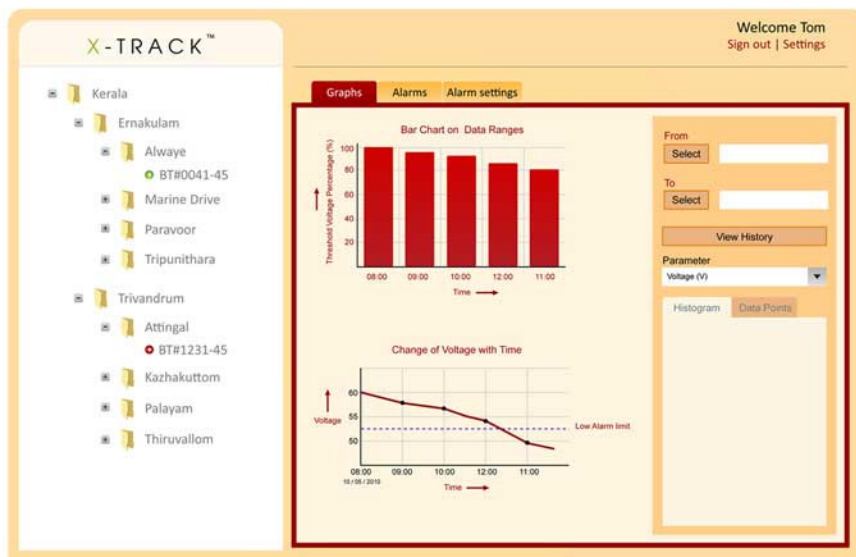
X-TRACK™

Welcome Tom
Sign out | Settings

Kerala
Ernakulam
Alwaye
BT#0041-45
Marine Drive
Paravoor
Tripunithara
Trivandrum
Attingal
BT#1231-45
Kazhakuttom
Palayam
Thiruvallom

Graphs
Alarms
Alarm settings

Bar Chart on Data Ranges
Threshold Voltage Percentage (%)
100
80
60
40
20
08:00
09:00
10:00
12:00
11:00
Time

Change of Voltage with Time
Voltage
60
55
50
Low Alarm limit
08:00
10 / 05 / 2010
09:00
10:00
12:00
11:00
Time

From
Select
To
Select
View History
Parameter
Voltage (V)
Histogram
Data Points